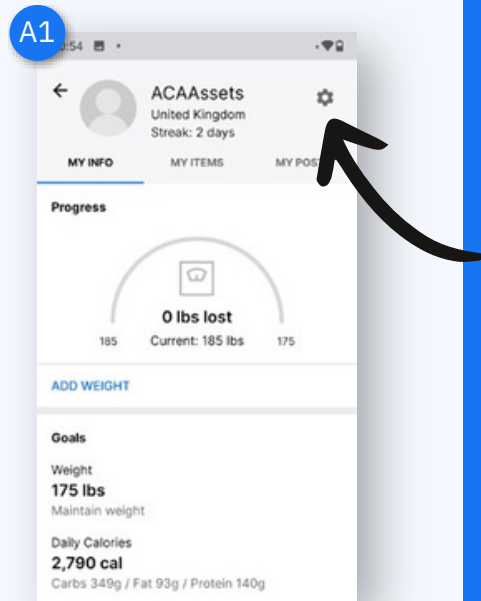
A1

:54

ACAAssets
United Kingdom
Streak: 2 days

MY INFO
MY ITEMS
MY POS

Progress

0 lbs lost
185
Current: 185 lbs
175

ADD WEIGHT

Goals

Weight
175 lbs
Maintain weight

Daily Calories
2,790 cal
Carbs 349g / Fat 93g / Protein 140g